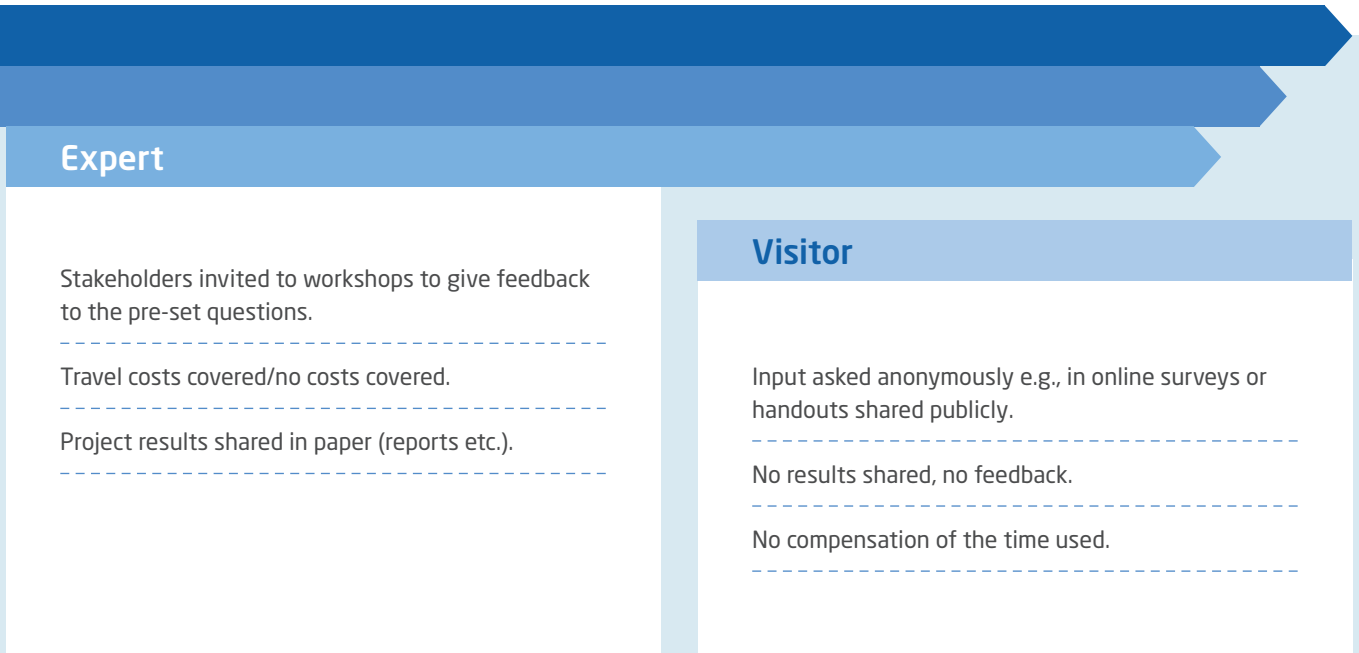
Expert

Stakeholders invited to workshops to give feedback to the pre-set questions.

Travel costs covered/no costs covered.

Project results shared in paper (reports etc.).

Visitor

Input asked anonymously e.g., in online surveys or handouts shared publicly.

No results shared, no feedback.

No compensation of the time used.